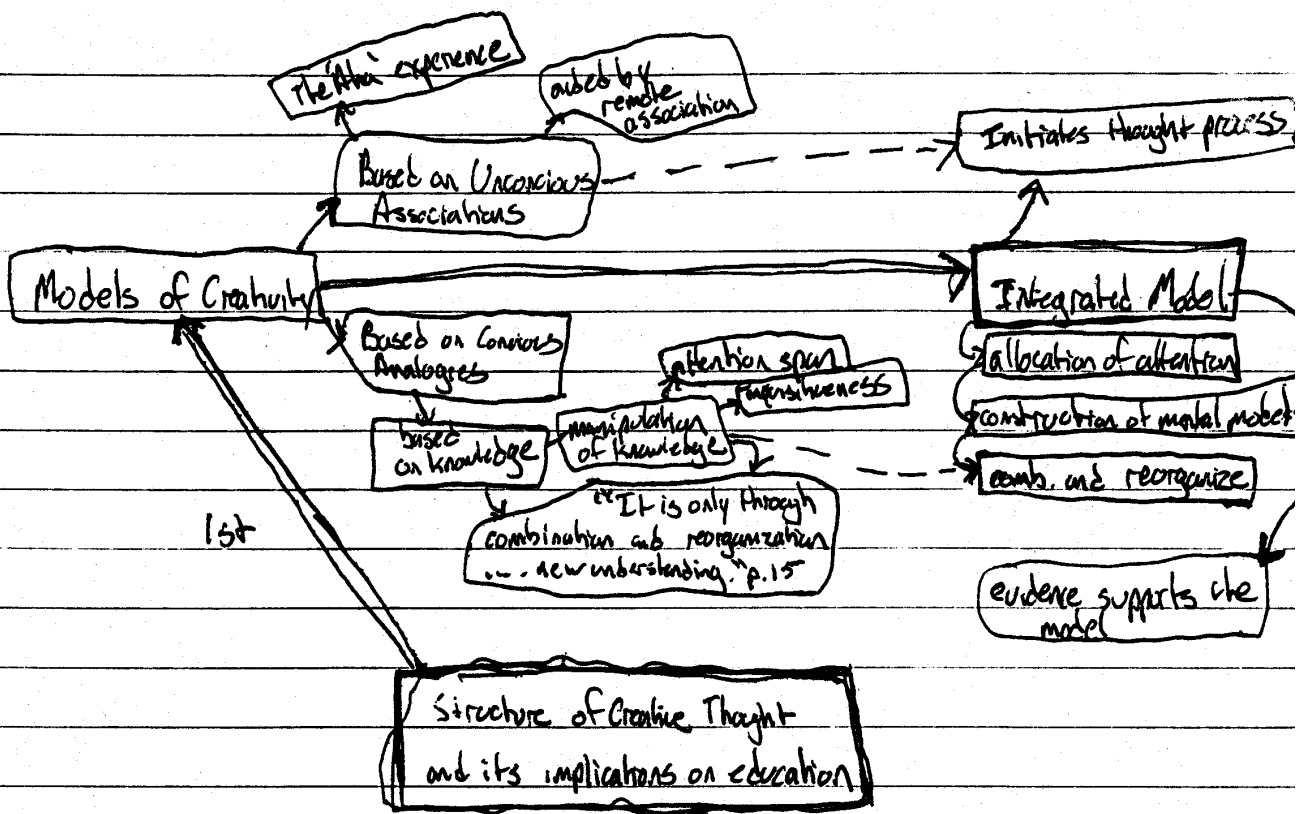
The 'Aha' experience

aided by remote association

Based on Unconcious Associations

Initiates thought process

Models of Creativity

Integrated Model

allocation of attention

construction of mental models

comb. and reorganize

Based on Concious Analogies

attention span

responsiveness

based on knowledge

manipulation of knowledge

"It is only through combination and reorganization ... new understanding." p.15

1st

evidence supports the model

Structure of Creative Thought and its implications on education